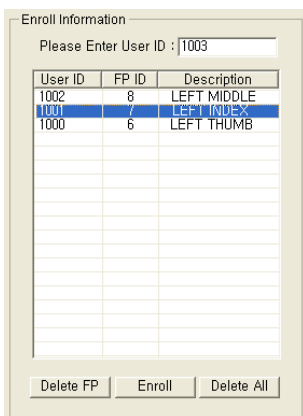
Enroll Information

Please Enter User ID : 1003

| User ID | FP ID | Description |
|---|---|---|
| 1002 | 8 | LEFT MIDDLE |
| 1001 | 7 | LEFT INDEX |
| 1000 | 6 | LEFT THUMB |

Delete FP | Enroll | Delete All